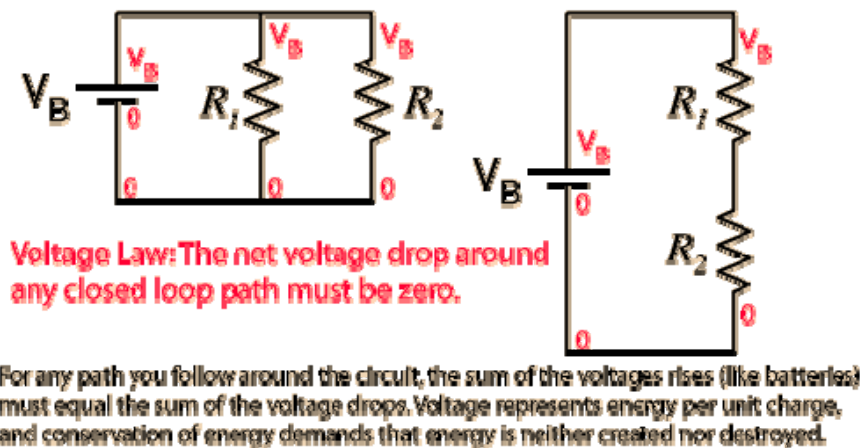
$V_B$ $V_B$ $R_1$ $V_B$ 0 $V_B$ $R_2$ 0 0 0

$V_B$ $V_B$ $R_1$ $V_B$ 0 $R_2$ 0 0

Voltage Law: The net voltage drop around any closed loop path must be zero.

For any path you follow around the circuit, the sum of the voltages rises (like batteries) must equal the sum of the voltage drops. Voltage represents energy per unit charge, and conservation of energy demands that energy is neither created nor destroyed.